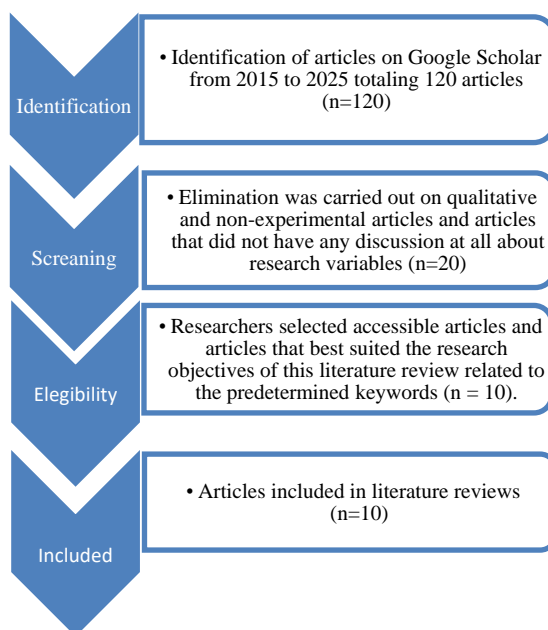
Identification

• Identification of articles on Google Scholar from 2015 to 2025 totaling 120 articles (n=120)

Screaning

• Elimination was carried out on qualitative and non-experimental articles and articles that did not have any discussion at all about research variables (n=20)

Elegibility

• Researchers selected accessible articles and articles that best suited the research objectives of this literature review related to the predetermined keywords (n = 10).

Included

• Articles included in literature reviews (n=10)